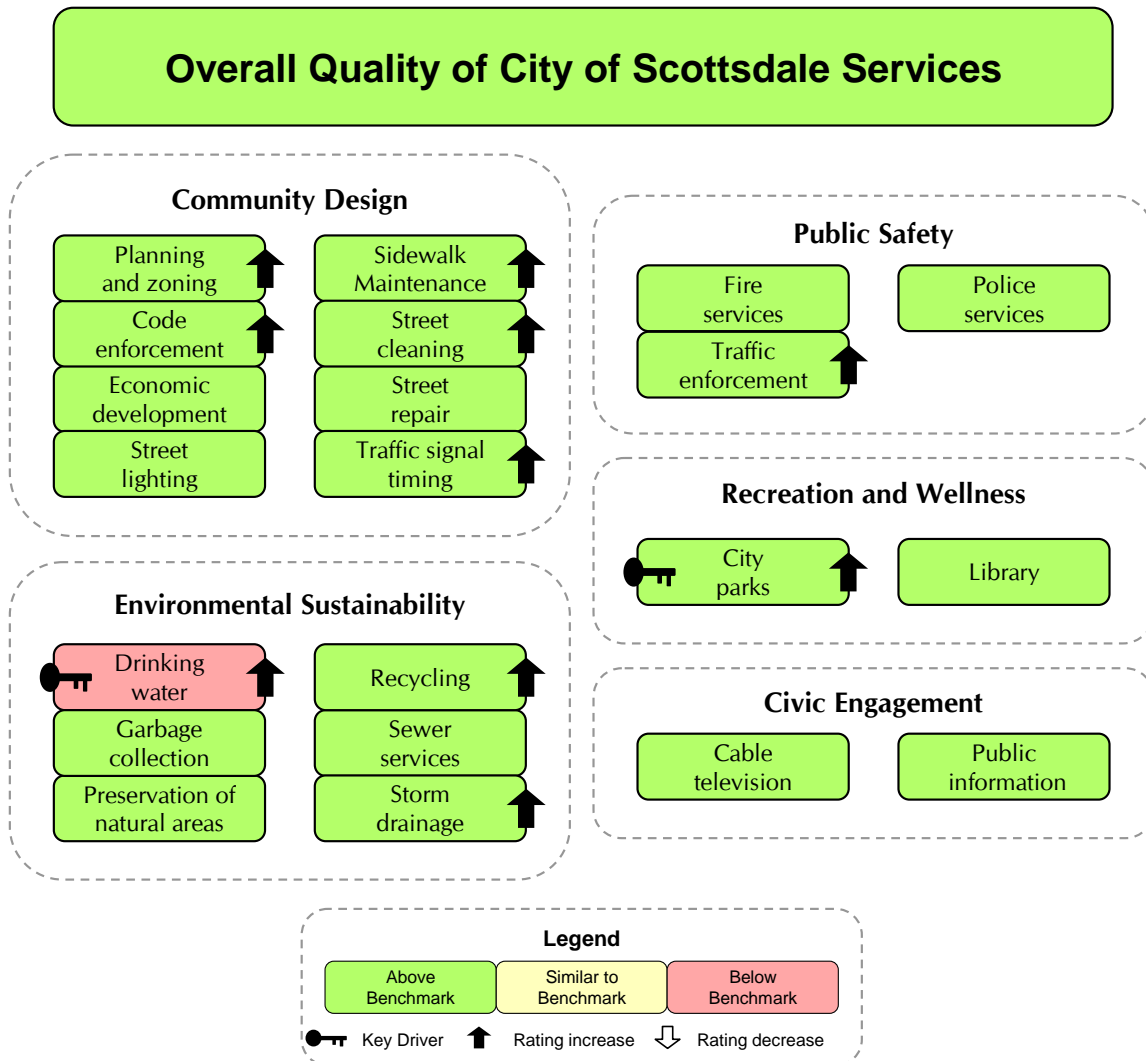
Overall Quality of City of Scottsdale Services

Community Design

Planning and zoning

Code enforcement

Economic development

Street lighting

Sidewalk Maintenance

Street cleaning

Street repair

Traffic signal timing

Public Safety

Fire services

Traffic enforcement

Police services

Recreation and Wellness

City parks

Library

Environmental Sustainability

Drinking water

Garbage collection

Preservation of natural areas

Recycling

Sewer services

Storm drainage

Civic Engagement

Cable television

Public information

Legend

| Above Benchmark | Similar to Benchmark | Below Benchmark |
|---|---|---|

Key Driver Rating increase Rating decrease